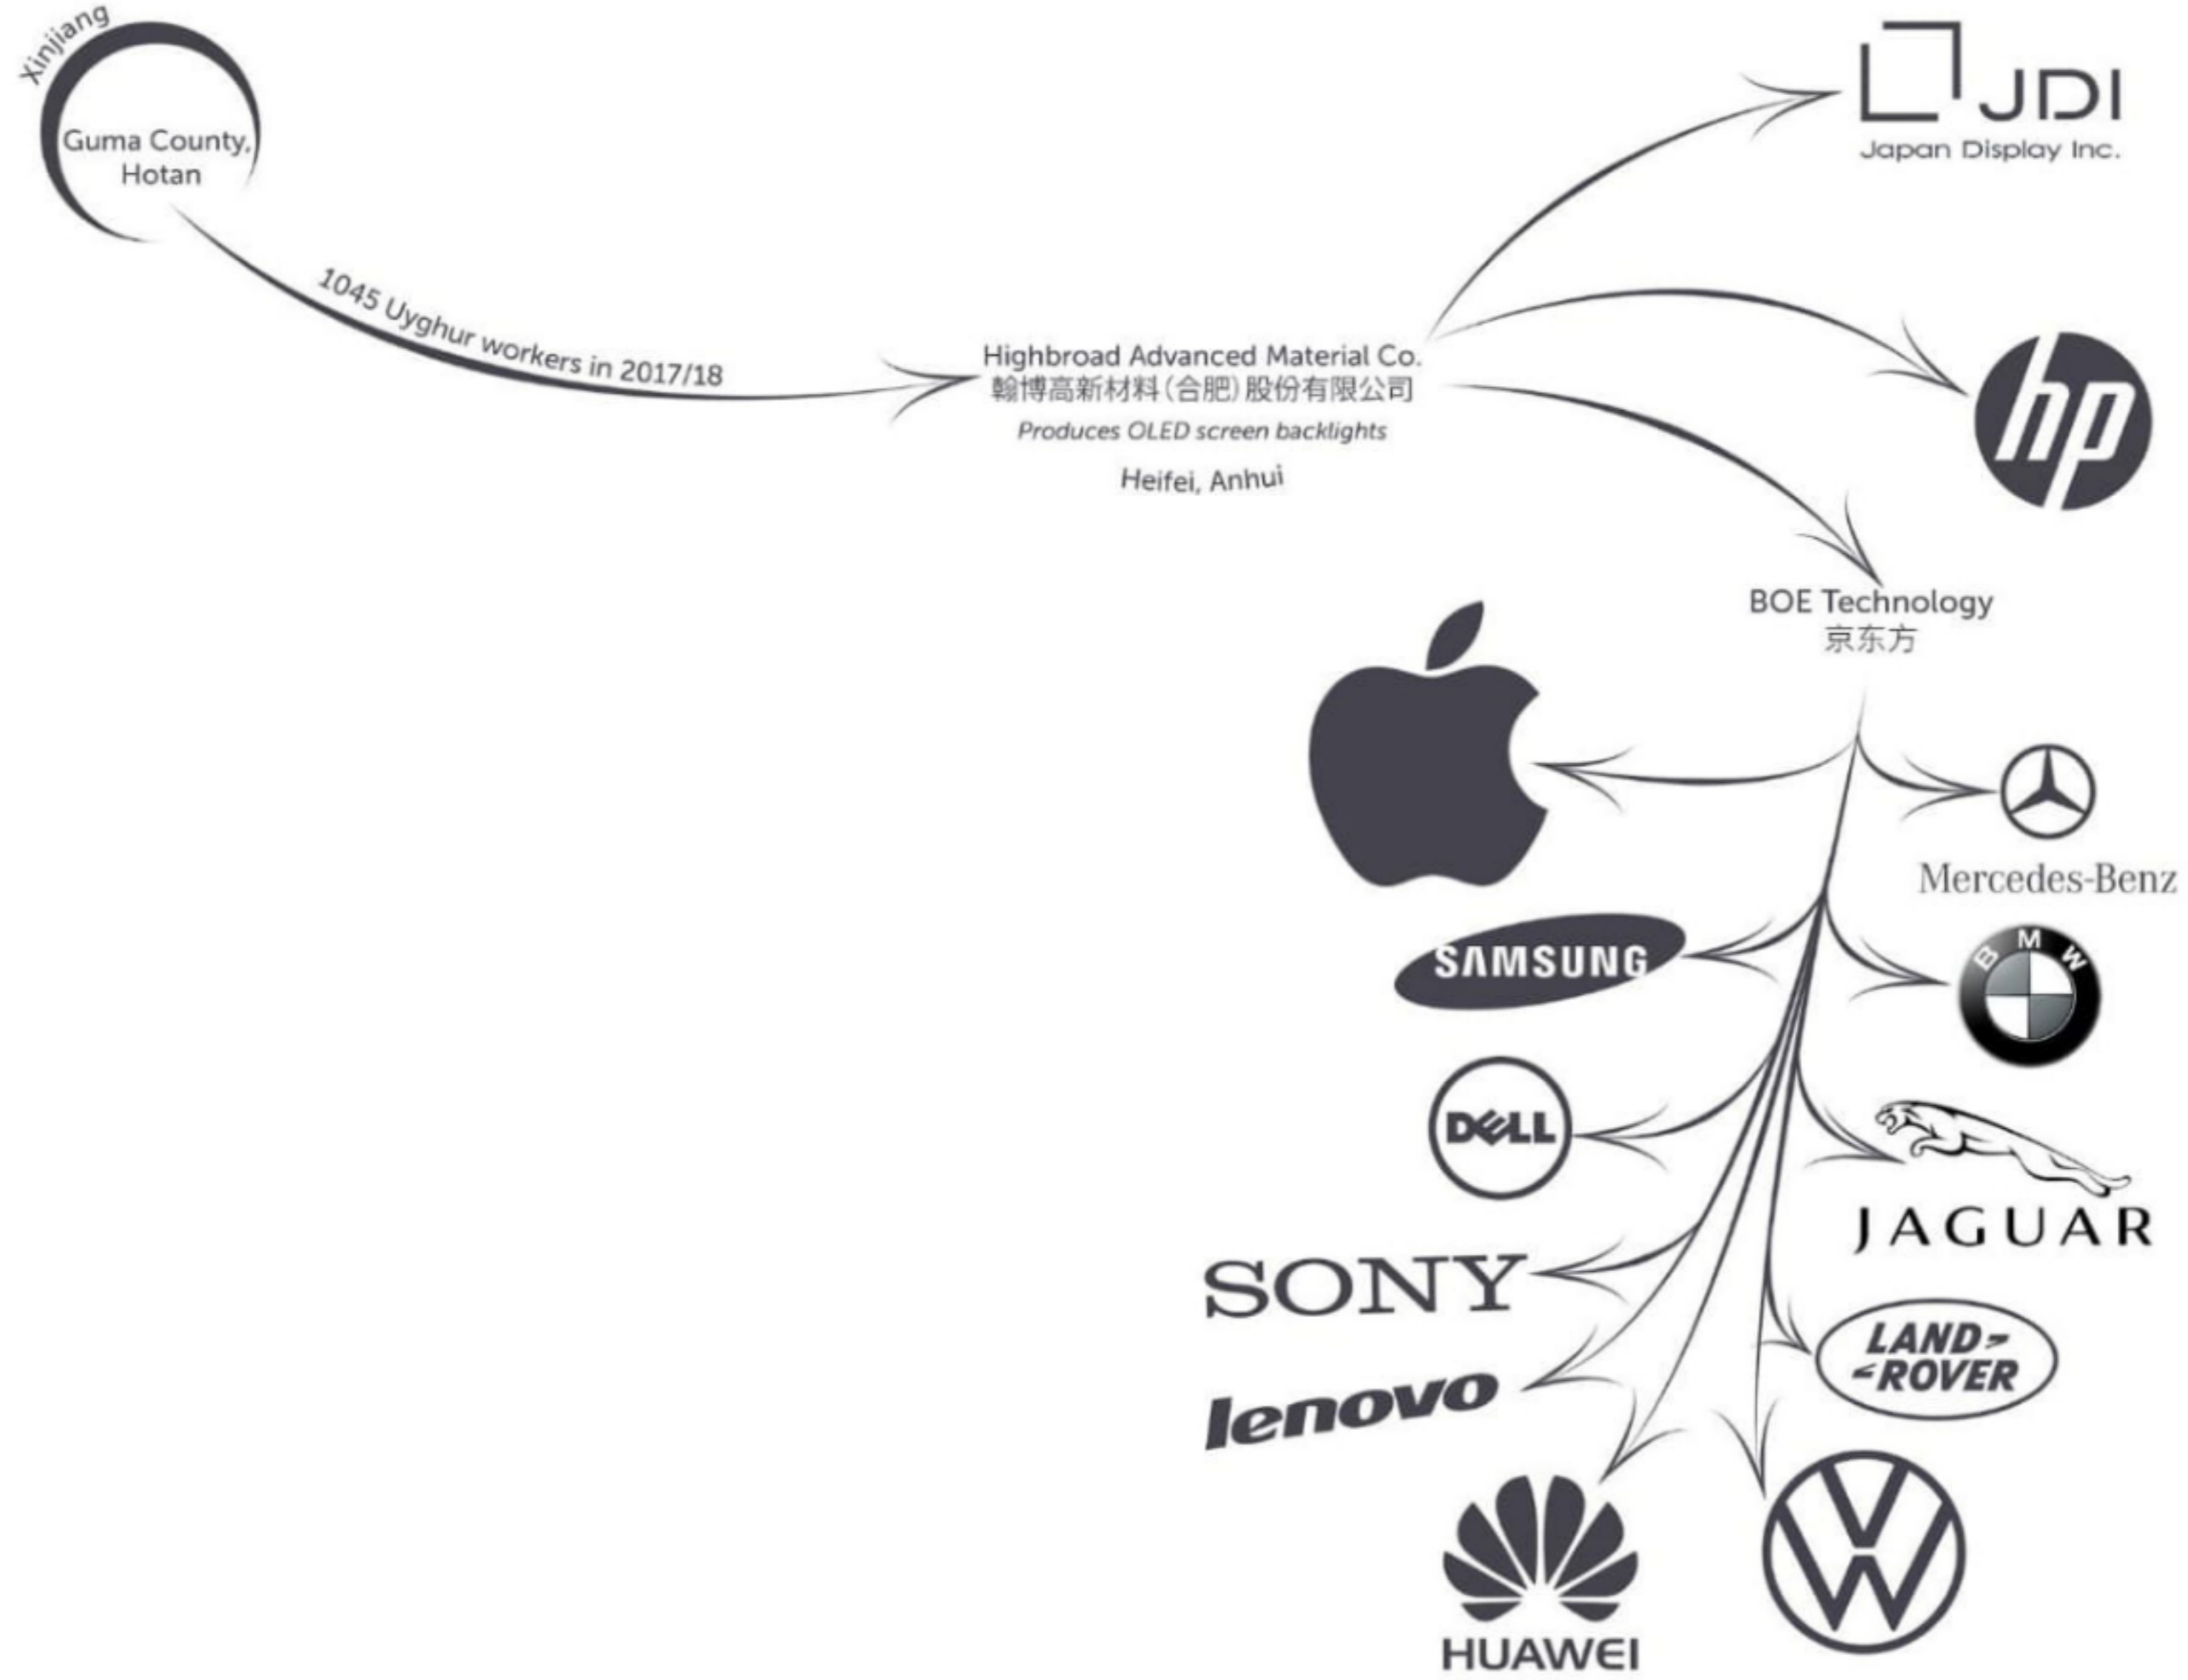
Xinjiang
Guma County, Hotan

1045 Uyghur workers in 2017/18

Highbroad Advanced Material Co.
翰博高新材料(合肥)股份有限公司
Produces OLED screen backlights
Heifei, Anhui

JDI
Japan Display Inc.

hp

BOE Technology
京东方

Mercedes-Benz

SAMSUNG

BMW

DELL

JAGUAR

SONY

LAND ROVER

lenovo

HUAWEI